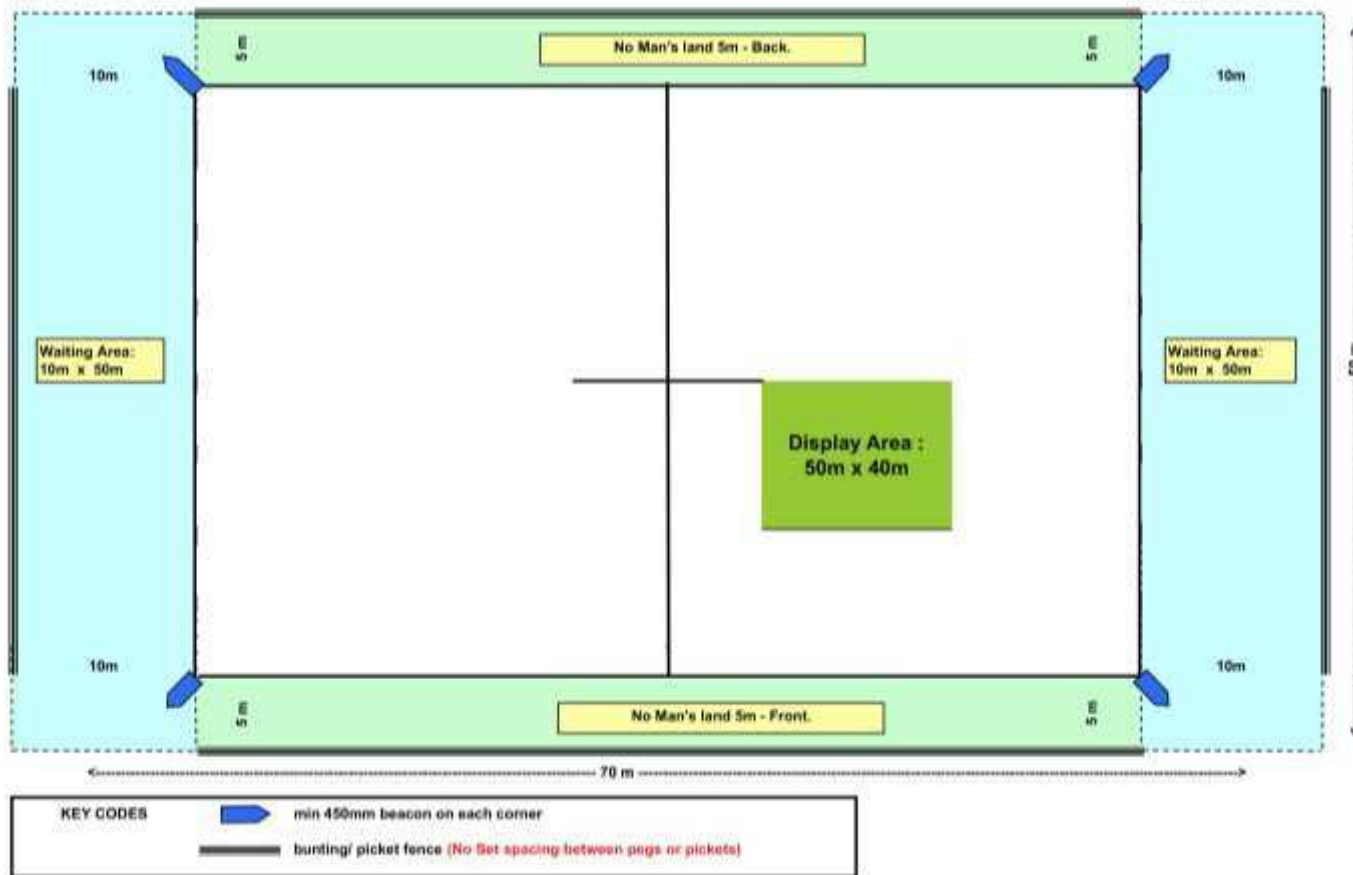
5 m

No Man's land 5m - Back.

5 m

10m

10m

Waiting Area: 10m x 50m

Waiting Area: 10m x 50m

Display Area : 50m x 40m

10m

10m

5 m

No Man's land 5m - Front.

5 m

70 m

KEY CODES

min 450mm beacon on each corner

bunting/ picket fence (No Set spacing between pegs or pickets)